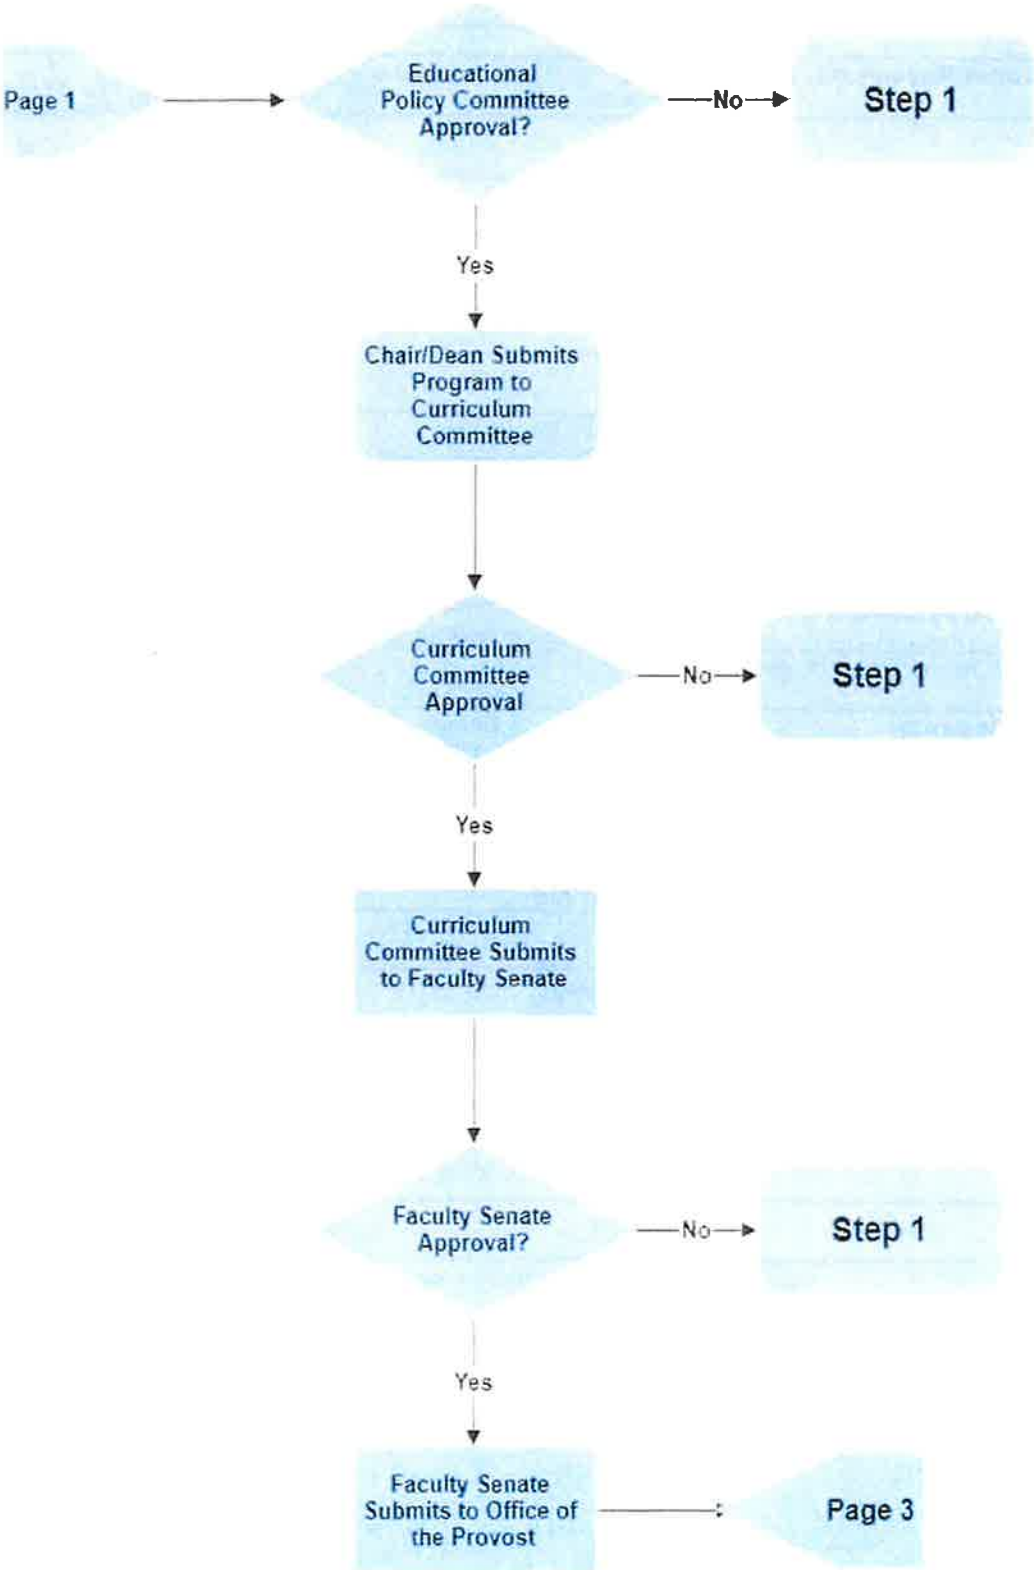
Page 1

Educational Policy Committee Approval?

No

Step 1

Yes

Chair/Dean Submits Program to Curriculum Committee

Curriculum Committee Approval

No

Step 1

Yes

Curriculum Committee Submits to Faculty Senate

Faculty Senate Approval?

No

Step 1

Yes

Faculty Senate Submits to Office of the Provost

Page 3